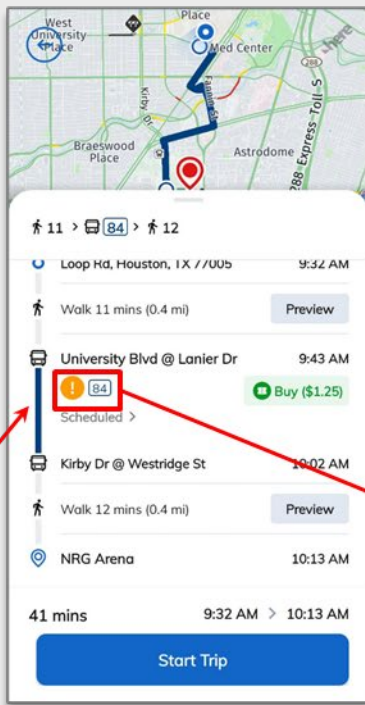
West University Place

Place

Med Center

Kirby Dr

Fannin St

Braeswood Place

Astrodome

288-Express Toll-S

here

11 > 84 > 12

Loop Rd, Houston, TX 77005 9:32 AM

Walk 11 mins (0.4 mi) Preview

University Blvd @ Lanier Dr 9:43 AM

! 84

Buy ($1.25)

Scheduled >

Kirby Dr @ Westridge St 10:02 AM

Walk 12 mins (0.4 mi) Preview

NRG Arena 10:13 AM

41 mins 9:32 AM > 10:13 AM

Start Trip